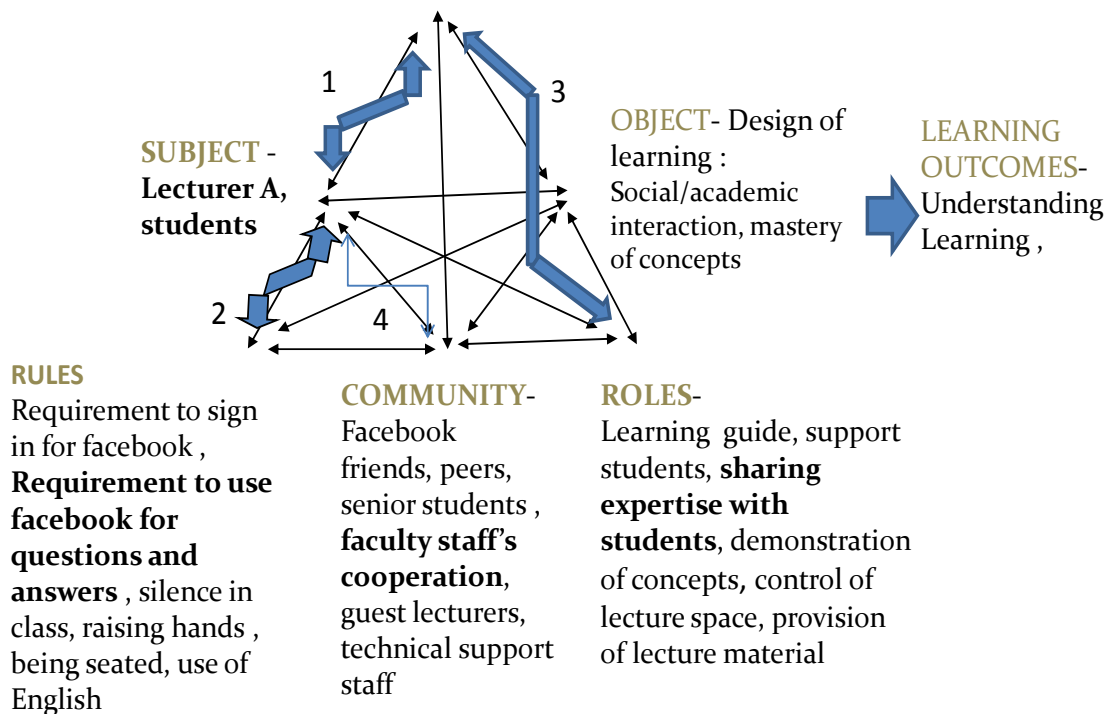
1

3

SUBJECT - Lecturer A, students

OBJECT- Design of learning : Social/academic interaction, mastery of concepts

LEARNING OUTCOMES- Understanding Learning ,

2

4

RULES
Requirement to sign in for facebook , **Requirement to use facebook for questions and answers** , silence in class, raising hands , being seated, use of English

COMMUNITY- Facebook friends, peers, senior students , **faculty staff's cooperation**, guest lecturers, technical support staff

ROLES- Learning guide, support students, **sharing expertise with students**, demonstration of concepts, control of lecture space, provision of lecture material